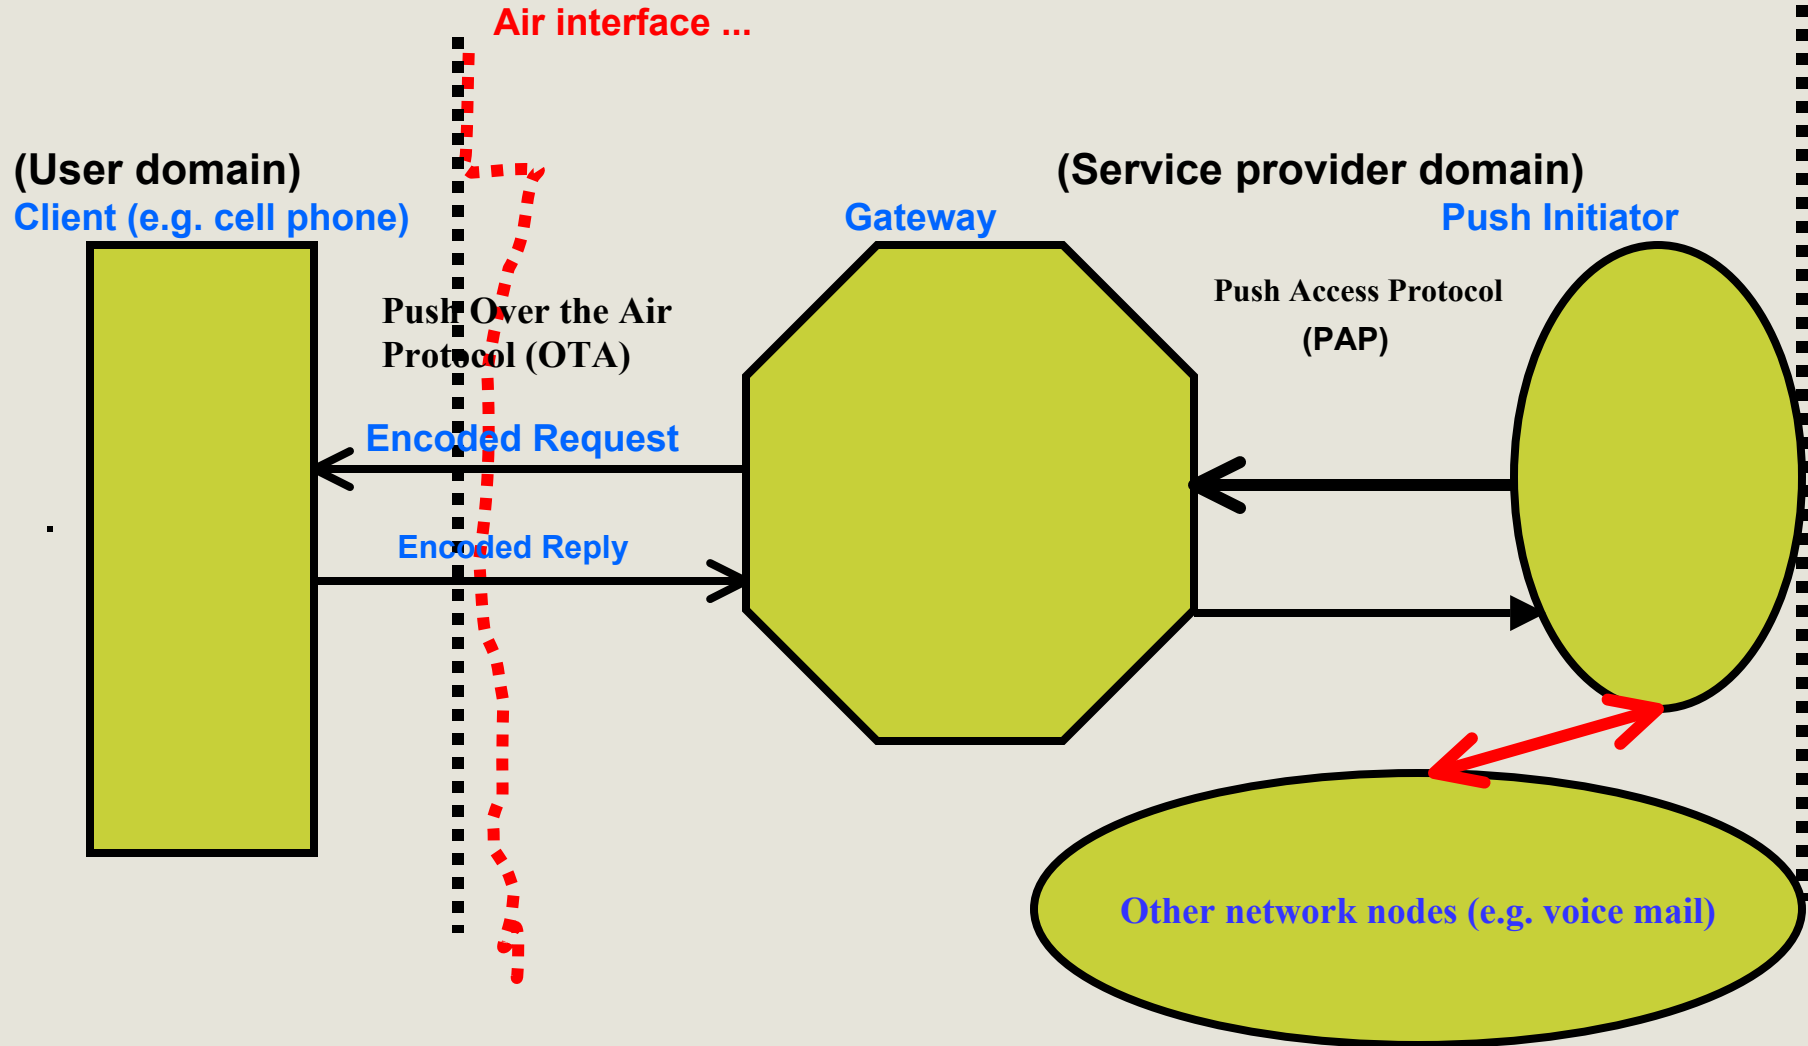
Air interface ...

(User domain)
Client (e.g. cell phone)

(Service provider domain)
Gateway
Push Initiator

Push Over the Air Protocol (OTA)

Push Access Protocol (PAP)

Encoded Request

Encoded Reply

Other network nodes (e.g. voice mail)